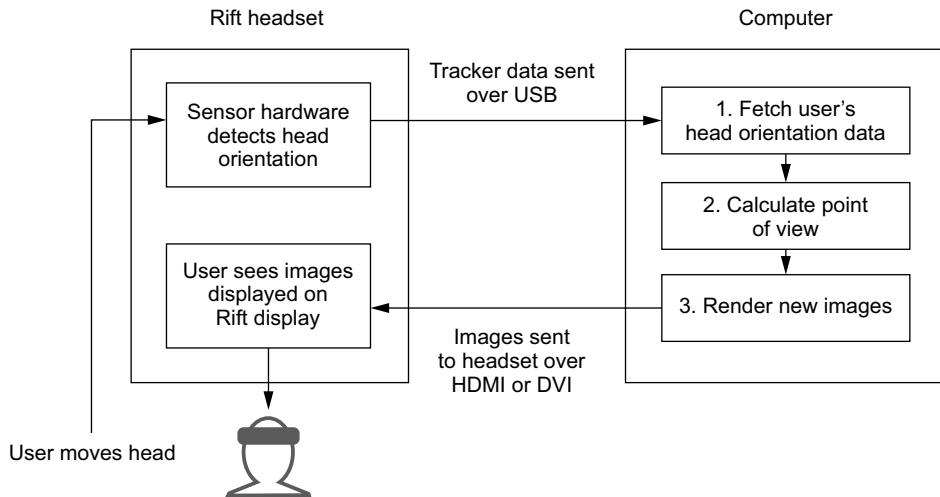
Rift headset

Computer

Sensor hardware detects head orientation

Tracker data sent over USB

1. Fetch user's head orientation data

2. Calculate point of view

User sees images displayed on Rift display

3. Render new images

Images sent to headset over HDMI or DVI

User moves head